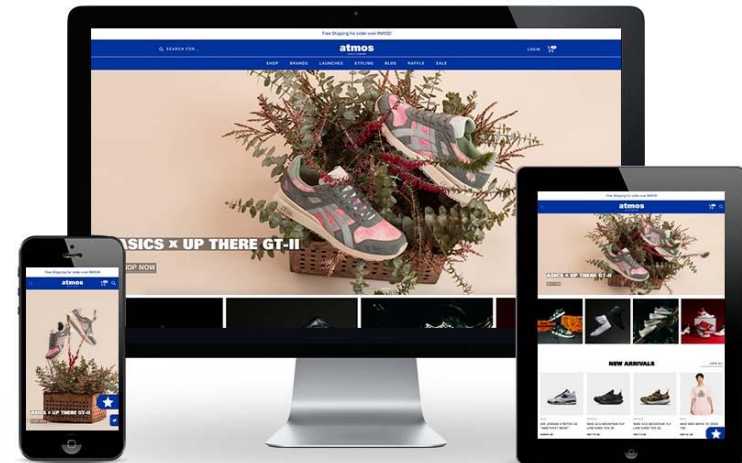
Free Shipping for order over RM500

SEARCH FOR...

atmos

LOGIN

SHOP BRANDS LAUNCHES STYLING BLOG RAFFLE SALE

ASICS × UP THERE GT-II

SHOP NOW

Free Shipping for order over RM500

atmos

ASICS × UP THERE GT-II

NEW ARRIVALS

Free Shipping for order over RM500

atmos

ASICS × UP THERE GT-II